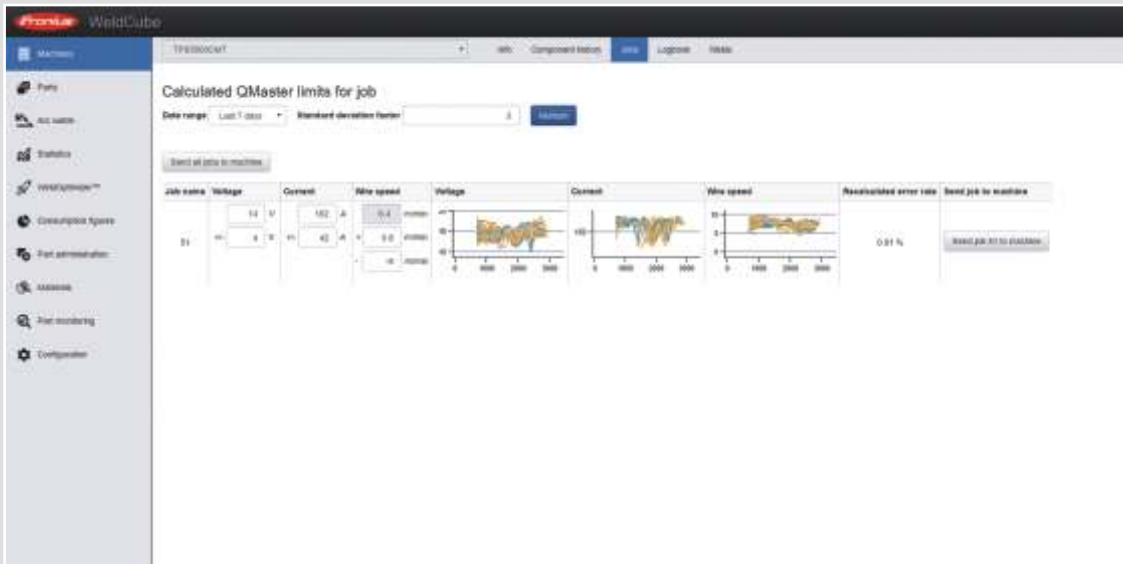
Fronius WeldCube

Machines

Parts

Arc welds

Statistics

WeldSpheare™

Consumption figures

Part administration

Materials

Part monitoring

Configuration

TPS500iCMT

Info Component history Jobs Logbook Media

Calculated QMaster limits for job

Date range: Last 7 days Standard deviation factor 3 Refresh

Send all jobs to machine

| Job name | Voltage | Current | Wire speed | Voltage | Current | Wire speed | Recalculated error rate | Send job to machine |
|---|---|---|---|---|---|---|---|---|
| 01 | 14 V<br>+/- 4 V | 182 A<br>+/- 42 A | 5.4 m/min<br>+/- 0.6 m/min<br>- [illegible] m/min | 0 1000 2000 3000 | 100 0 1000 2000 3000 | 0 1000 2000 3000 | 0.81 % | Send job 01 to machine |